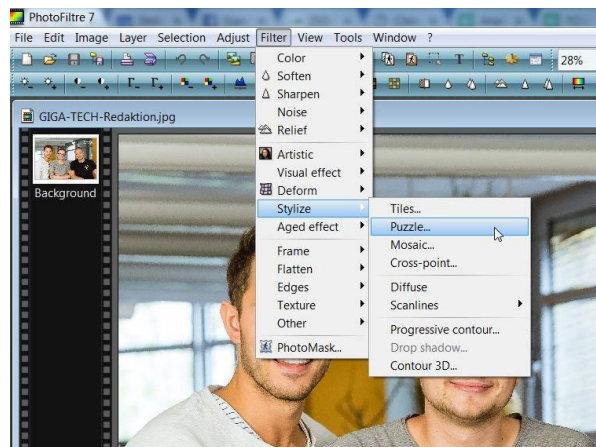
PhotoFiltre 7

File Edit Image Layer Selection Adjust Filter View Tools Window ?

28%

GIGA-TECH-Redaktion.jpg

Background

Color
Soften
Sharpen
Noise
Relief
Artistic
Visual effect
Deform
Stylize
Aged effect
Frame
Flatten
Edges
Texture
Other
PhotoMask...

Tiles...
Puzzle...
Mosaic...
Cross-point...
Diffuse
Scanlines
Progressive contour...
Drop shadow...
Contour 3D...